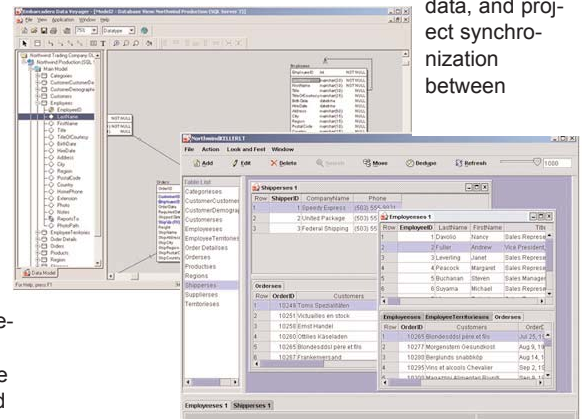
data, and project synchronization between

Embarcadero Data Voyager - [Model2 - Database View: Northwind Production (SQL Server 7)]
File View Application Window Help

Northwind Trading Company GL
Northwind Production (SQL)
Main Model
Categories
CustomerCustomerDe
CustomerDemographi
Customers
Employees
EmployeeID
LastName
FirstName
Title
TitleOfCourtesy
BirthDate
HireDate
Address
City
Region
PostalCode
Country
HomePhone
Extension
Photo
Notes
ReportsTo
PhotoPath
EmployeeTerritories
Order Details
Orders
Products
Region
Data Model

Employees
EmployeeID int NOT NULL
LastName
FirstName
Title
TitleOfCourtesy
BirthDate
HireDate
Address
City
Region

NOT NULL
NOT NULL

Orders
OrderID
CustomerID
EmployeeID
OrderDate
RequiredDate
ShippedDate
ShipVia
Freight
ShipName
ShipAddress
ShipCity
ShipRegion

NorthwindKILLER1
File Action Look and Feel Window
Add Edit Delete Search Move Dedupe Refresh 1000

Table List
Categories
CustomerCustomer
CustomerDemogra
Customers
Employees
EmployeeTerritories
Order Details
Orders
Products
Region
Shippers
Suppliers
Territories

Shippers 1
| Row | ShipperID | CompanyName | Phone |
|---|---|---|---|
| 1 | 1 | Speedy Express | (503) 55 |
| 2 | 2 | United Package | (503) 55 |
| 3 | 3 | Federal Shipping | (503) 55 |

Employees 1
| Row | EmployeeID | LastName | FirstName | Title |
|---|---|---|---|---|
| 1 | 1 | Davolio | Nancy | Sales Represe |
| 2 | 2 | Fuller | Andrew | Vice President |
| 3 | 3 | Leverling | Janet | Sales Represe |
| 4 | 4 | Peacock | Margaret | Sales Represe |
| 5 | 5 | Buchanan | Steven | Sales Manager |
| 6 | 6 | Suyama | Michael | Sales Represe |

Orderses
| Row | OrderID | Customers |
|---|---|---|
| 1 | 10248 | Toms Spezialitäten |
| 2 | 10251 | Victuailles en stock |
| 3 | 10258 | Ernst Handel |
| 4 | 10260 | Ottilies Käseladen |
| 5 | 10265 | Blondesddsl père et fils |
| 6 | 10267 | Frankenversand |

Employees EmployeeTerritorieses Orderses
| Row | OrderID | Customers | OrderD |
|---|---|---|---|
| 1 | 10265 | Blondesddsl père et fils | Jul 25, 1 |
| 2 | 10277 | Morgenstern Gesundkost | Aug 9, 1 |
| 3 | 10280 | Berglunds snabbköp | Aug 14, 1 |
| 4 | 10295 | Vins et alcools Chevalier | Sep 2, 1 |
| 5 | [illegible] | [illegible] | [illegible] |

Employees 1 Shippers 1